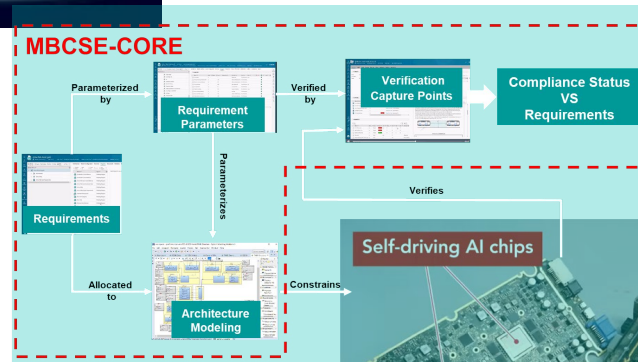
MBCSE-CORE

Parameterized by

Requirement Parameters

Verified by

Verification Capture Points

Compliance Status VS Requirements

Parameterizes

Verifies

Requirements

Allocated to

Architecture Modeling

Constrains

Self-driving AI chips